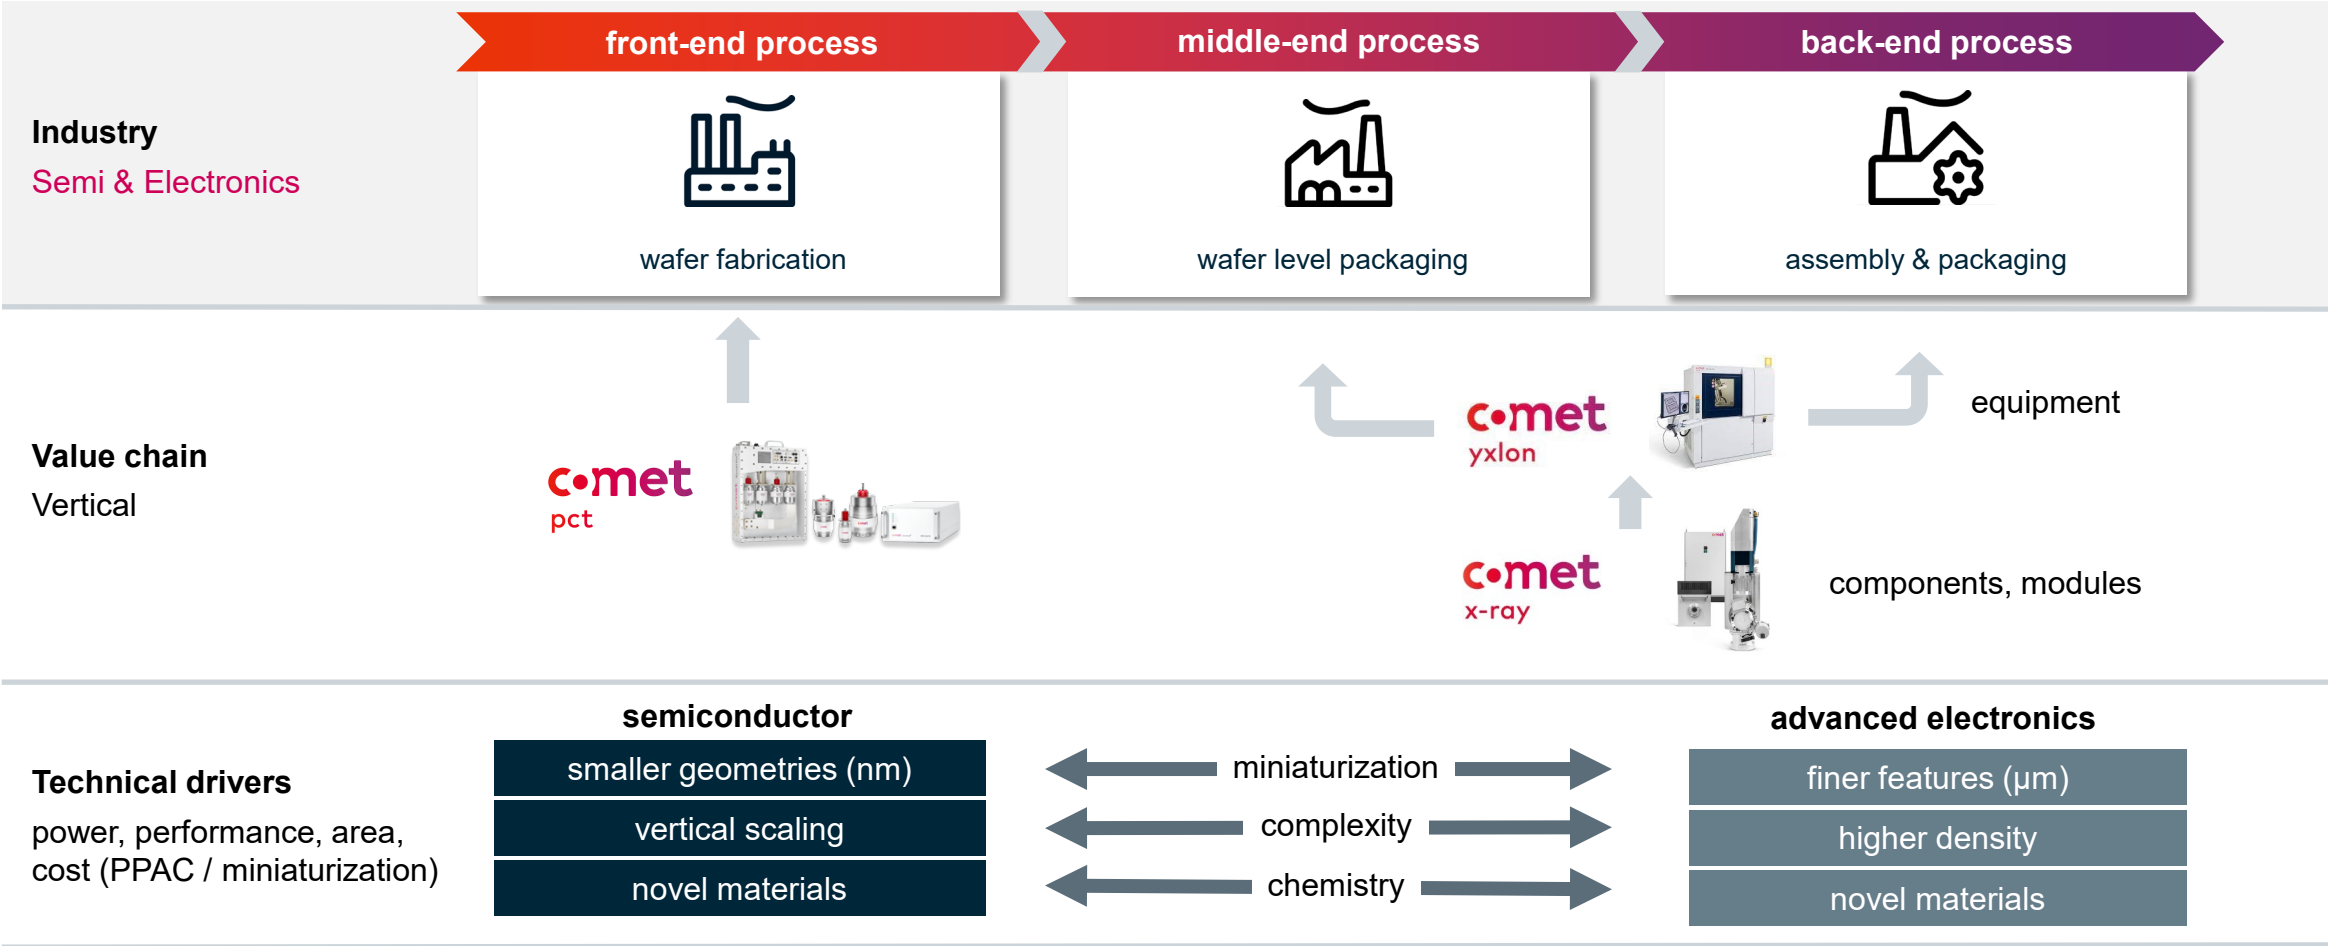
front-end process

middle-end process

back-end process

Industry
Semi & Electronics

wafer fabrication

wafer level packaging

assembly & packaging

Value chain
Vertical

comet pct

comet yxlon

equipment

comet x-ray

components, modules

Technical drivers
power, performance, area, cost (PPAC / miniaturization)

semiconductor

| smaller geometries (nm) |
|---|
| vertical scaling |
| novel materials |

miniaturization

complexity

chemistry

advanced electronics

| finer features (µm) |
|---|
| higher density |
| novel materials |